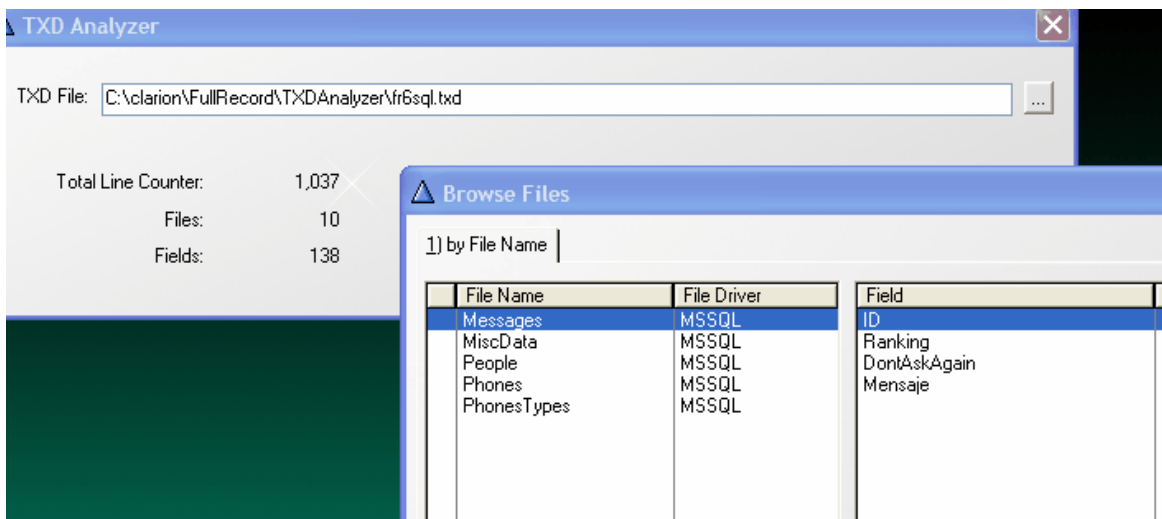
TXD Analyzer

TXD File: C:\clarion\FullRecord\TXDAnalyzer\fr6sql.txd ...

Total Line Counter: 1,037
Files: 10
Fields: 138

Browse Files

1) by File Name

| File Name | File Driver |
|---|---|
| Messages | MSSQL |
| MiscData | MSSQL |
| People | MSSQL |
| Phones | MSSQL |
| PhonesTypes | MSSQL |

| Field |
|---|
| ID |
| Ranking |
| DontAskAgain |
| Mensaje |